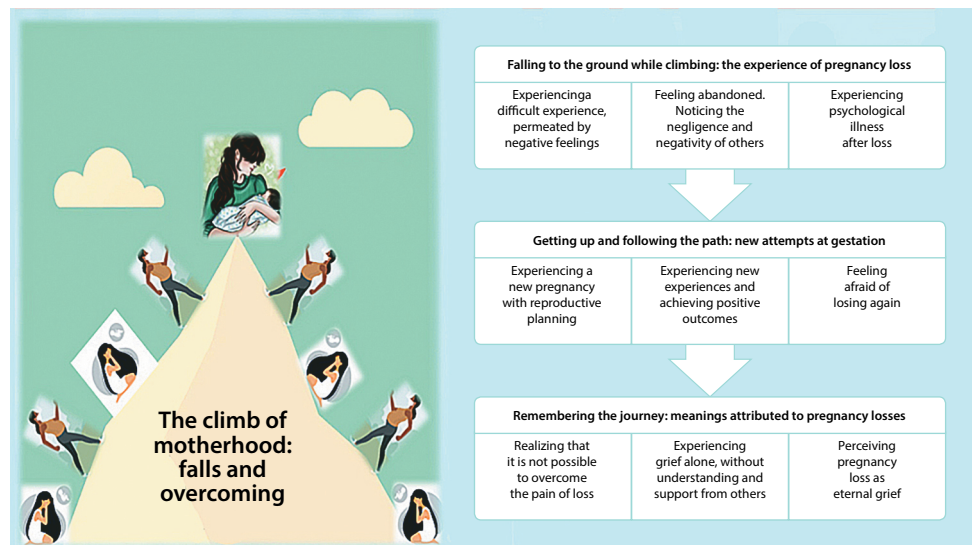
The climb of motherhood: falls and overcoming

Falling to the ground while climbing: the experience of pregnancy loss

| Experiencinga difficult experience, permeated by negative feelings | Feeling abandoned. Noticing the negligence and negativity of others | Experiencing psychological illness after loss |
|---|---|---|

Getting up and following the path: new attempts at gestation

| Experiencing a new pregnancy with reproductive planning | Experiencing new experiences and achieving positive outcomes | Feeling afraid of losing again |
|---|---|---|

Remembering the journey: meanings attributed to pregnancy losses

| Realizing that it is not possible to overcome the pain of loss | Experiencing grief alone, without understanding and support from others | Perceiving pregnancy loss as eternal grief |
|---|---|---|